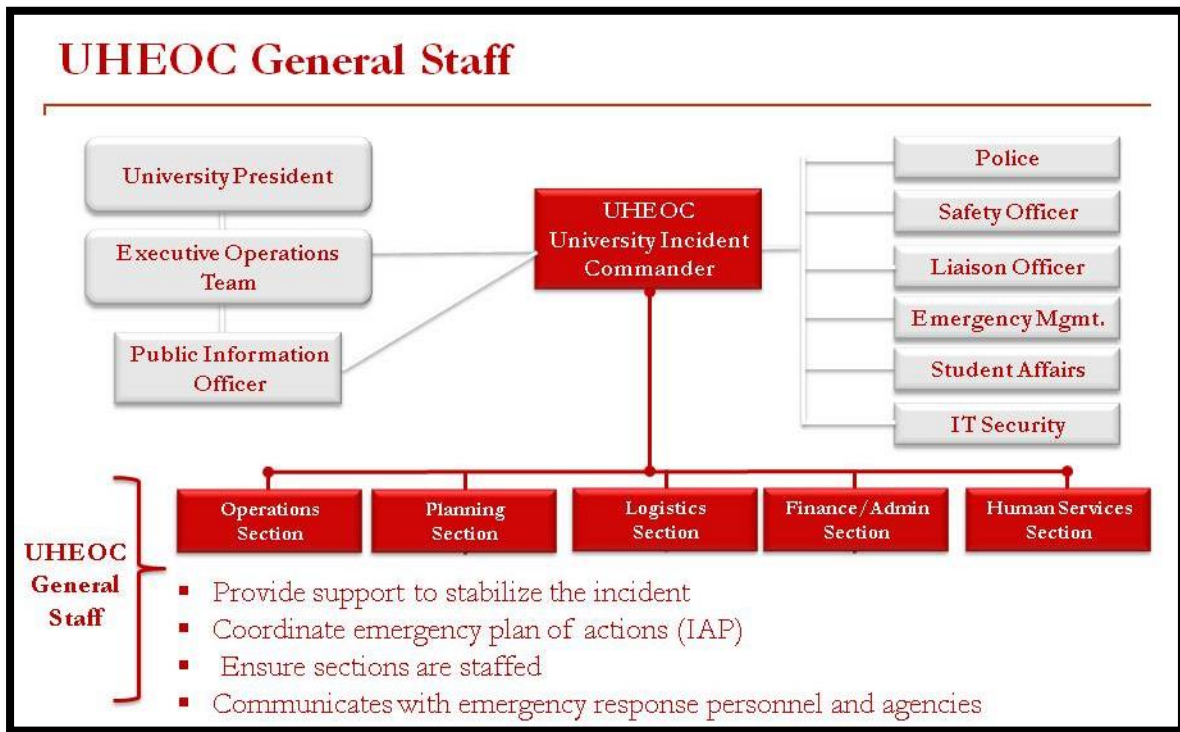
UHEOC General Staff

University President

Executive Operations Team

Public Information Officer

UHEOC University Incident Commander

Police

Safety Officer

Liaison Officer

Emergency Mgmt.

Student Affairs

IT Security

Operations Section

Planning Section

Logistics Section

Finance/Admin Section

Human Services Section

UHEOC General Staff

- Provide support to stabilize the incident
- Coordinate emergency plan of actions (IAP)
- Ensure sections are staffed
- Communicates with emergency response personnel and agencies